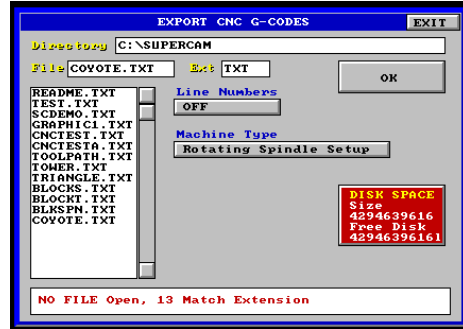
EXPORT CNC G-CODES
EXIT
Directory C:\SUPERCAM
File COYOTE.TXT
Ext TXT
OK
README.TXT
TEST.TXT
SCDEMO.TXT
GRAPHIC1.TXT
CNCTEST.TXT
CNCTESTA.TXT
TOOLPATH.TXT
TOWER.TXT
TRIANGLE.TXT
BLOCKS.TXT
BLOCKT.TXT
BLKSPN.TXT
COYOTE.TXT
Line Numbers
OFF
Machine Type
Rotating Spindle Setup
DISK SPACE
Size
4294639616
Free Disk
42946396161
NO FILE Open, 13 Match Extension